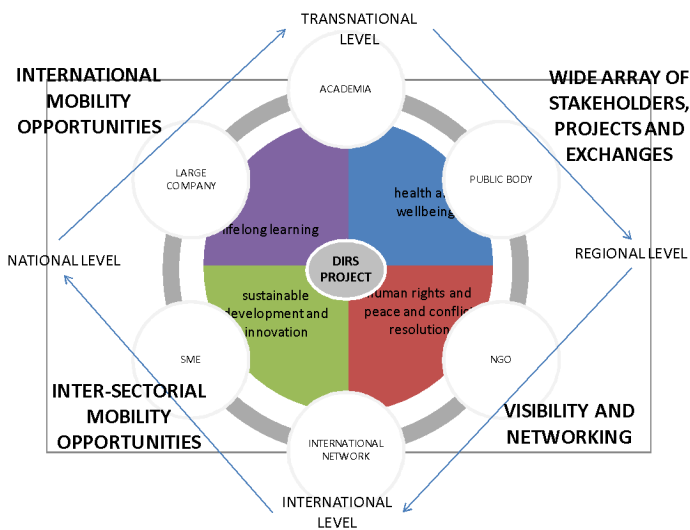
TRANSNATIONAL LEVEL

INTERNATIONAL MOBILITY OPPORTUNITIES

WIDE ARRAY OF STAKEHOLDERS, PROJECTS AND EXCHANGES

ACADEMIA

LARGE COMPANY

PUBLIC BODY

health a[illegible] wellbeing

ifelong learning

NATIONAL LEVEL

DIRS PROJECT

REGIONAL LEVEL

sustainable development and innovation

human rights and peace and conflic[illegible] resolution

SME

NGO

INTER-SECTORIAL MOBILITY OPPORTUNITIES

INTERNATIONAL NETWORK

VISIBILITY AND NETWORKING

INTERNATIONAL LEVEL